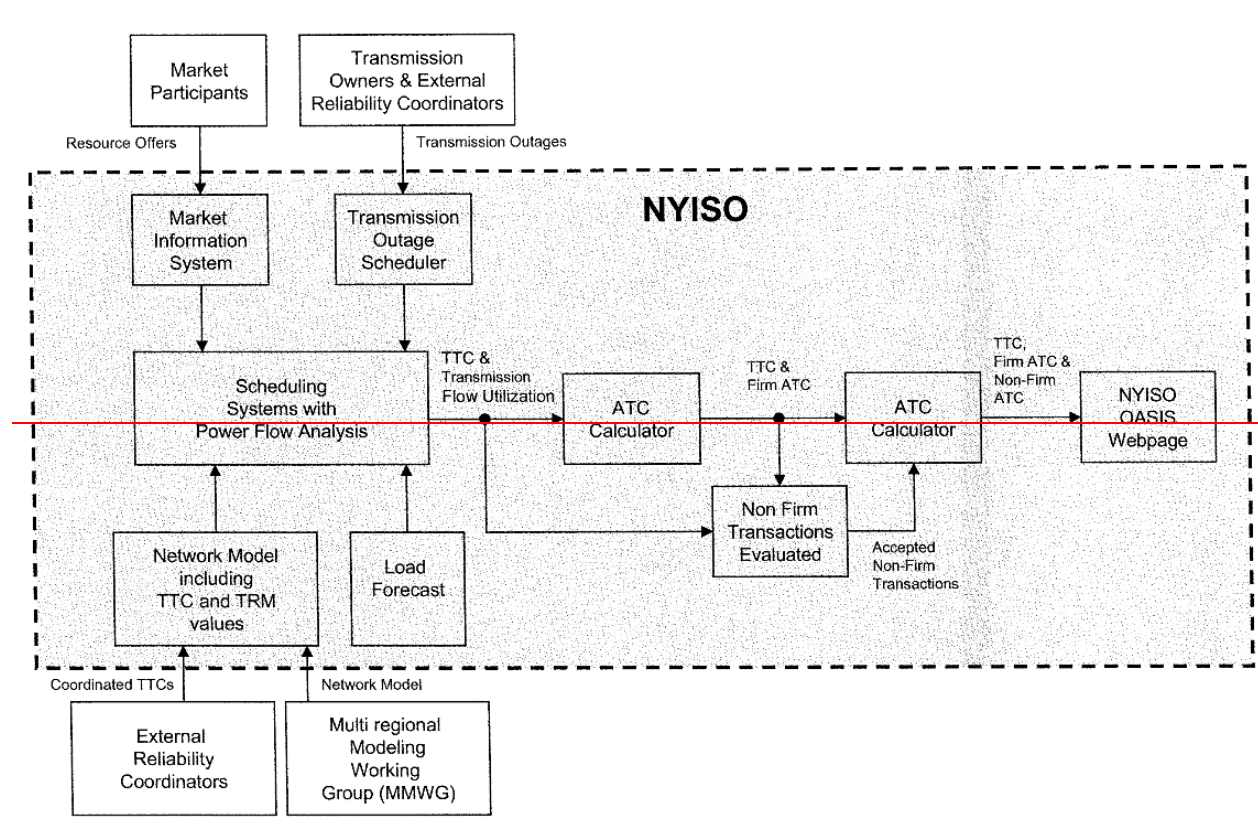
Market Participants

Transmission Owners & External Reliability Coordinators

Resource Offers

Transmission Outages

NYISO

Market Information System

Transmission Outage Scheduler

Scheduling Systems with Power Flow Analysis

TTC & Transmission Flow Utilization

ATC Calculator

TTC & Firm ATC

ATC Calculator

TTC, Firm ATC & Non-Firm ATC

NYISO OASIS Webpage

Non Firm Transactions Evaluated

Accepted Non-Firm Transactions

Network Model including TTC and TRM values

Load Forecast

Coordinated TTCs

Network Model

External Reliability Coordinators

Multi regional Modeling Working Group (MMWG)